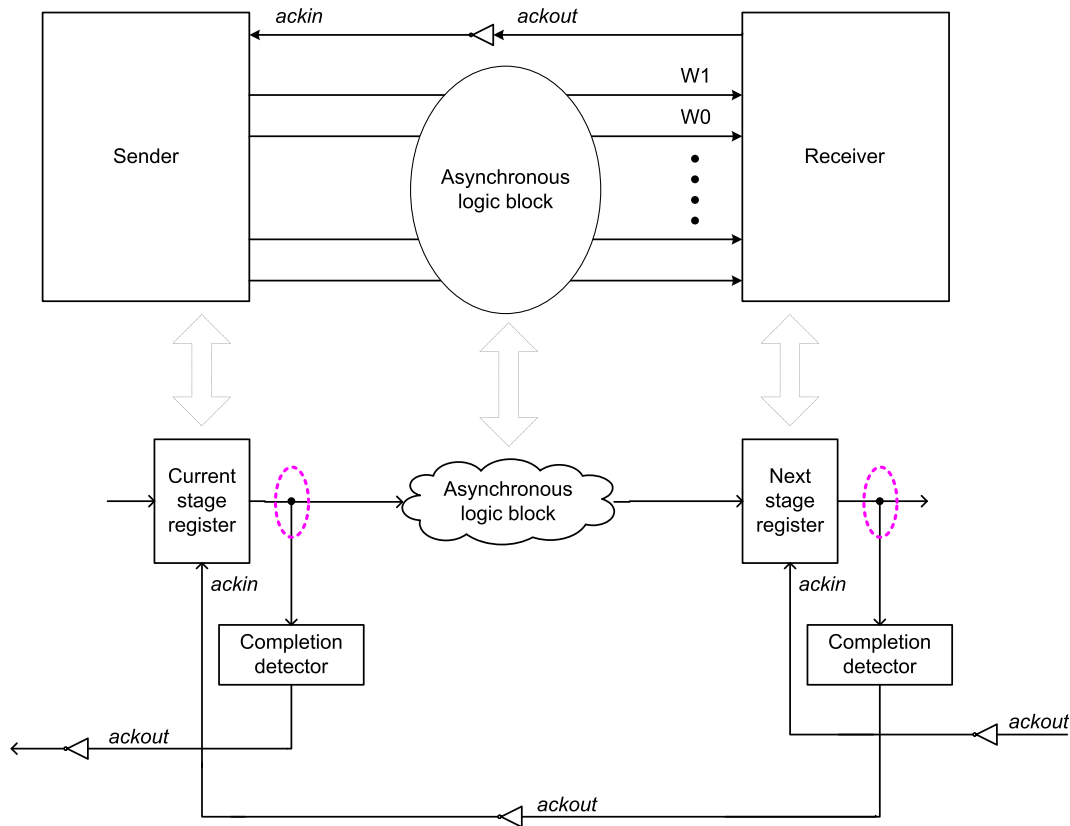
ackin
ackout
Sender
W1
W0
Asynchronous logic block
Receiver
Current stage register
Asynchronous logic block
Next stage register
ackin
ackin
Completion detector
Completion detector
ackout
ackout
ackout